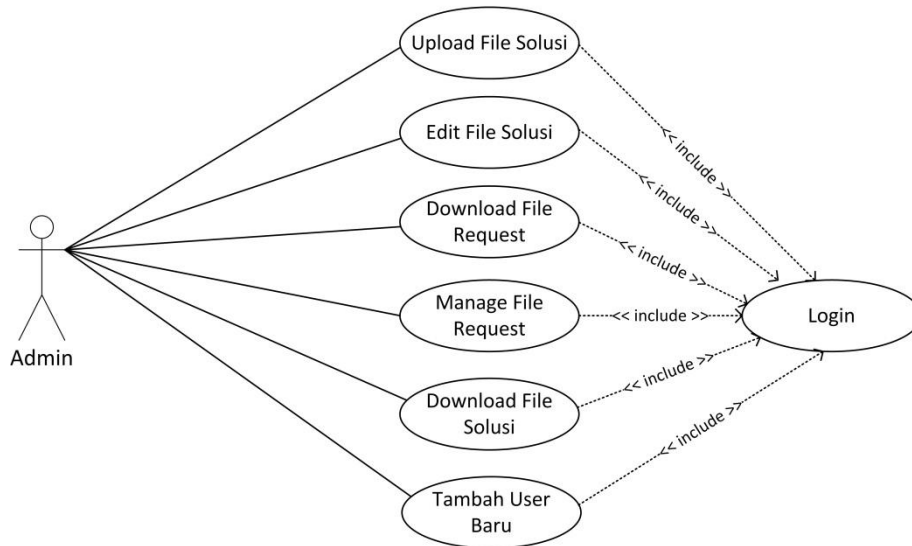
Upload File Solusi

Edit File Solusi

Download File Request

Manage File Request

Download File Solusi

Tambah User Baru

Admin

Login

<< include >>

<< include >>

<< include >>

<< include >>

<< include >>

<< include >>